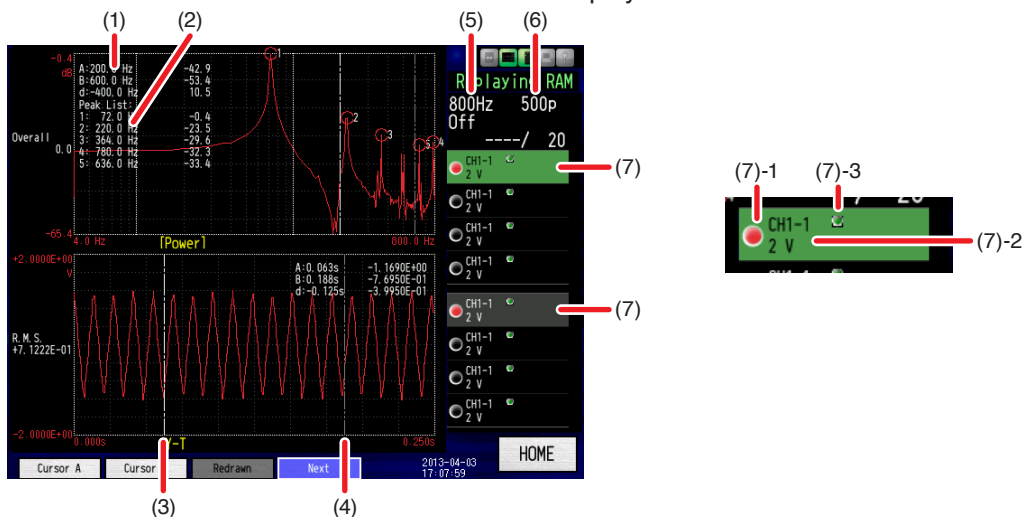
(1)
(2)
(5)
(6)

-0.4
dB
A:200.0 Hz -42.9
B:600.0 Hz -53.4
d:-400.0 Hz 10.5
Peak List:
1: 72.0 Hz -0.4
2: 220.0 Hz -23.5
3: 364.0 Hz -29.6
4: 780.0 Hz -32.3
5: 636.0 Hz -33.4
Overall
0.0
-65.4
4.0 Hz
[Power]
800.0 Hz
1
2
3
5
4

Replaying RAM
800Hz 500p
Off
----/ 20
CH1-1
2 V
CH1-1
2 V
CH1-1
2 V
CH1-1
2 V
CH1-1
2 V
CH1-1
2 V
CH1-1
2 V
CH1-1
2 V

(7)
(7)

+2.0000E+00
V
A:0.063s -1.1690E+00
B:0.188s -7.6950E-01
d:-0.125s -3.9950E-01
R.M.S.
+7.1222E-01
-2.0000E+00
0.000s
V-T
0.250s

Cursor A
Cursor
Redrawn
Next
2013-04-03
17:07:59
HOME

(3)
(4)

(7)-1
(7)-3
CH1-1
2 V
(7)-2